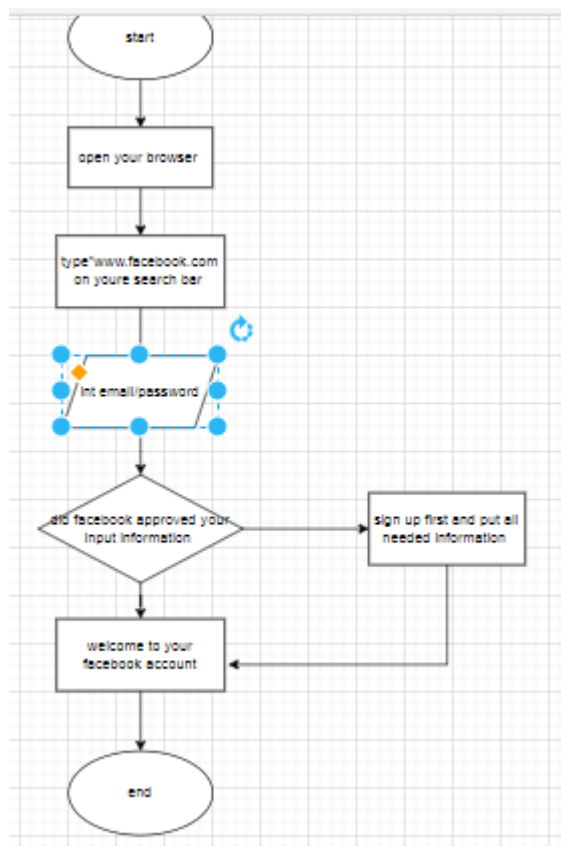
start

open your browser

type"www.facebook.com on youre search bar

int email/password

did facebook approved your input information

sign up first and put all needed information

welcome to your facebook account

end